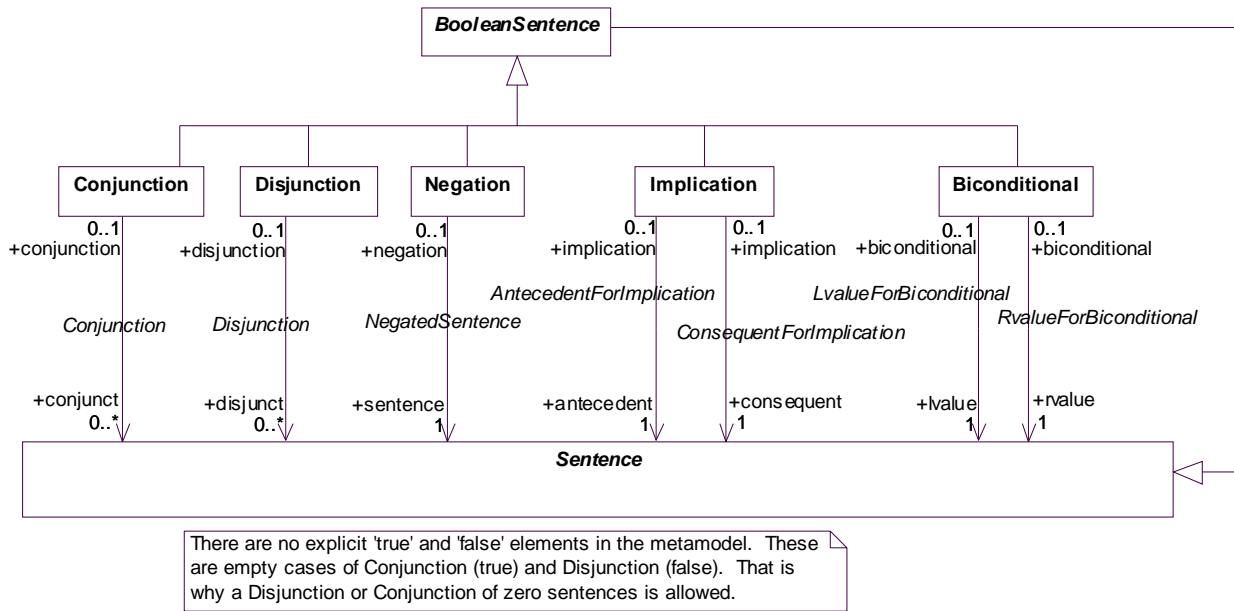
BooleanSentence

Conjunction

Disjunction

Negation

Implication

Biconditional

0..1
+conjunction

0..1
+disjunction

0..1
+negation

0..1
+implication

0..1
+implication

0..1
+biconditional

0..1
+biconditional

Conjunction

Disjunction

NegatedSentence

AntecedentForImplication

ConsequentForImplication

LvalueForBiconditional

RvalueForBiconditional

+conjunct
0..*

+disjunct
0..*

+sentence
1

+antecedent
1

+consequent
1

+lvalue
1

+rvalue
1

Sentence

There are no explicit 'true' and 'false' elements in the metamodel. These are empty cases of Conjunction (true) and Disjunction (false). That is why a Disjunction or Conjunction of zero sentences is allowed.